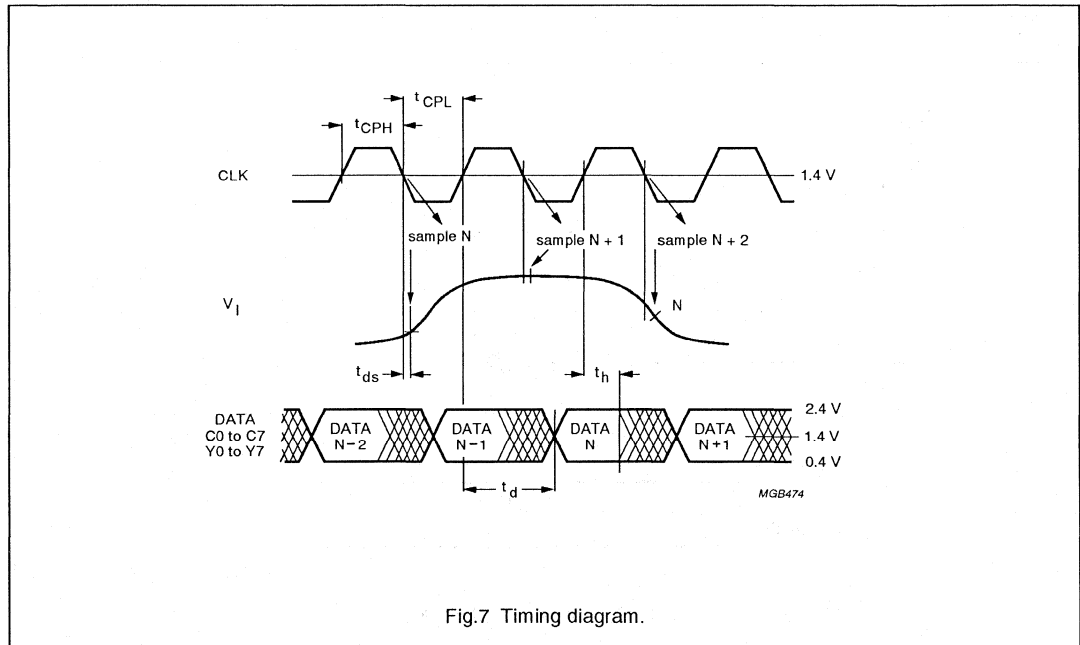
$t_{CPL}$

$t_{CPH}$

CLK

1.4 V

sample N

sample N + 1

sample N + 2

$V_I$

N

$t_{ds}$

$t_h$

DATA C0 to C7 Y0 to Y7

DATA N − 2

DATA N − 1

DATA N

DATA N + 1

2.4 V

1.4 V

0.4 V

$t_d$

MGB474

Fig.7 Timing diagram.